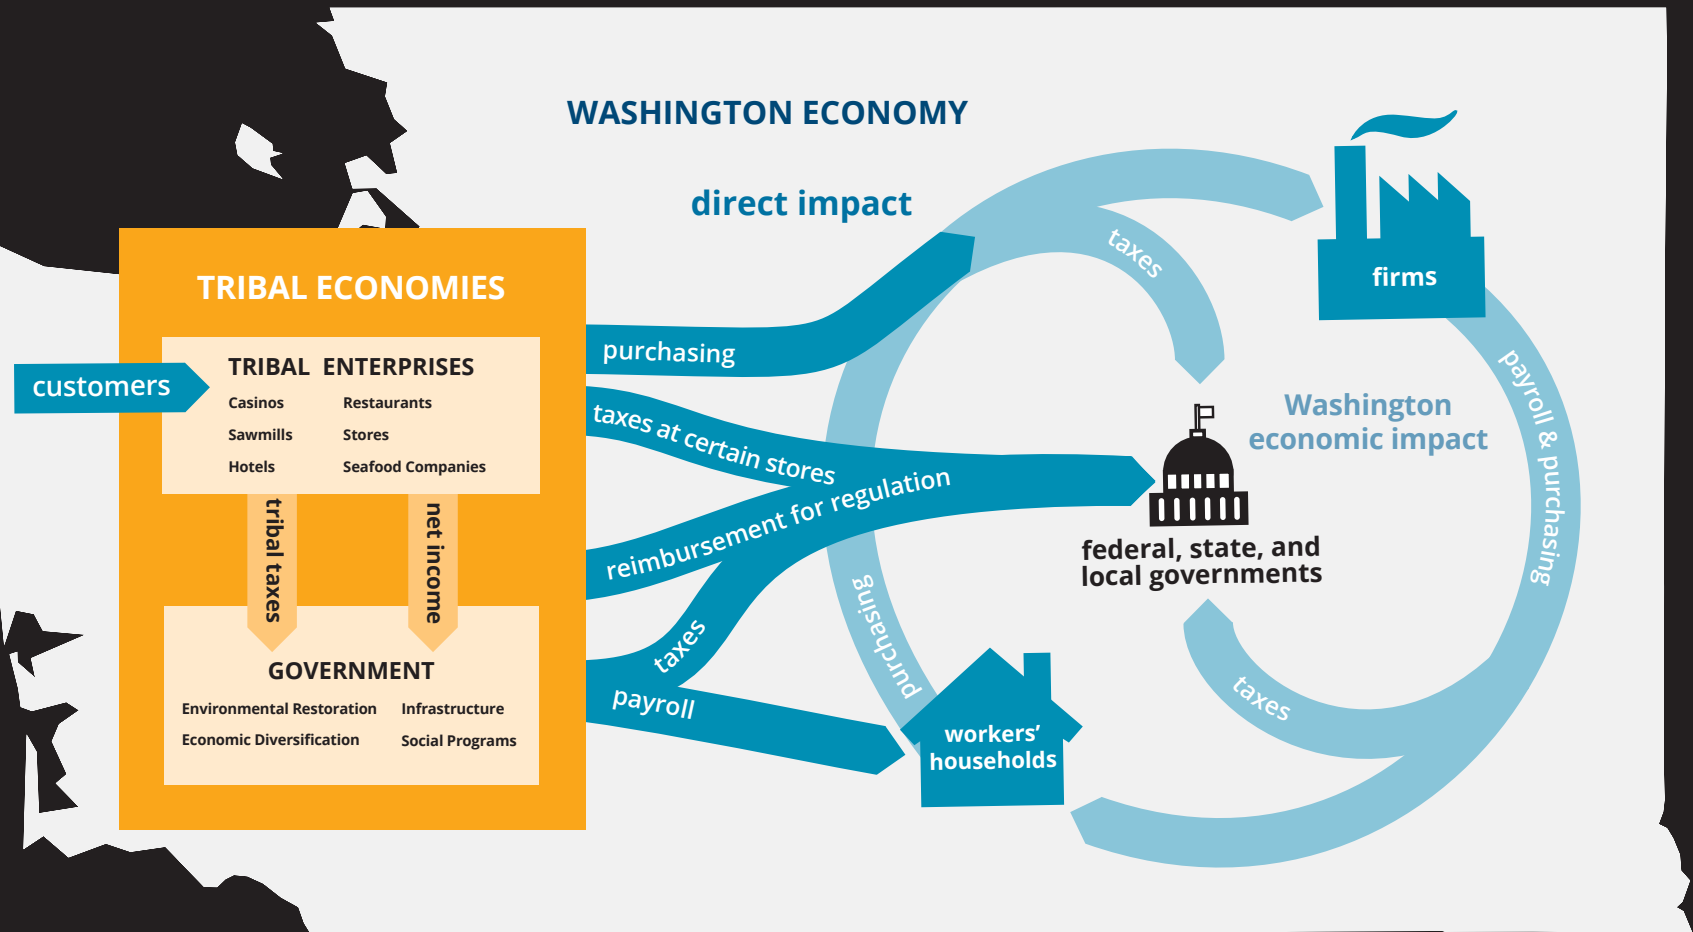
WASHINGTON ECONOMY

direct impact

TRIBAL ECONOMIES

customers

TRIBAL ENTERPRISES
Casinos
Sawmills
Hotels
Restaurants
Stores
Seafood Companies

tribal taxes

net income

GOVERNMENT
Environmental Restoration
Economic Diversification
Infrastructure
Social Programs

purchasing

taxes at certain stores

reimbursement for regulation

taxes

payroll

taxes

firms

payroll & purchasing

Washington economic impact

federal, state, and local governments

purchasing

workers' households

taxes